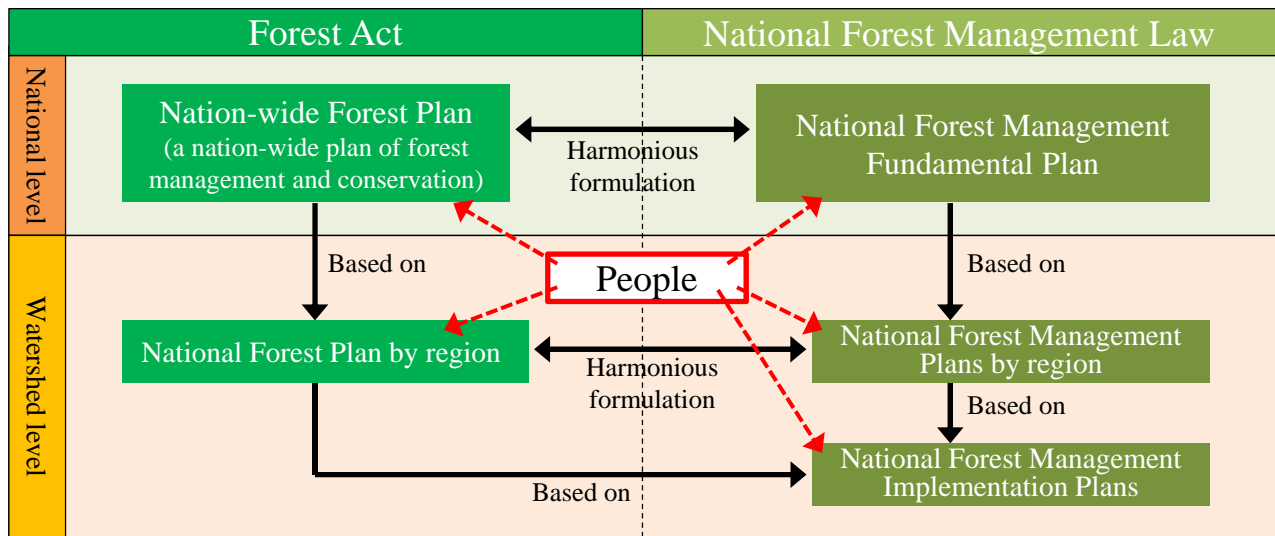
Forest Act

National Forest Management Law

National level

Nation-wide Forest Plan (a nation-wide plan of forest management and conservation)

Harmonious formulation

National Forest Management Fundamental Plan

Watershed level

Based on

People

Based on

National Forest Plan by region

Harmonious formulation

National Forest Management Plans by region

Based on

National Forest Management Implementation Plans

Based on